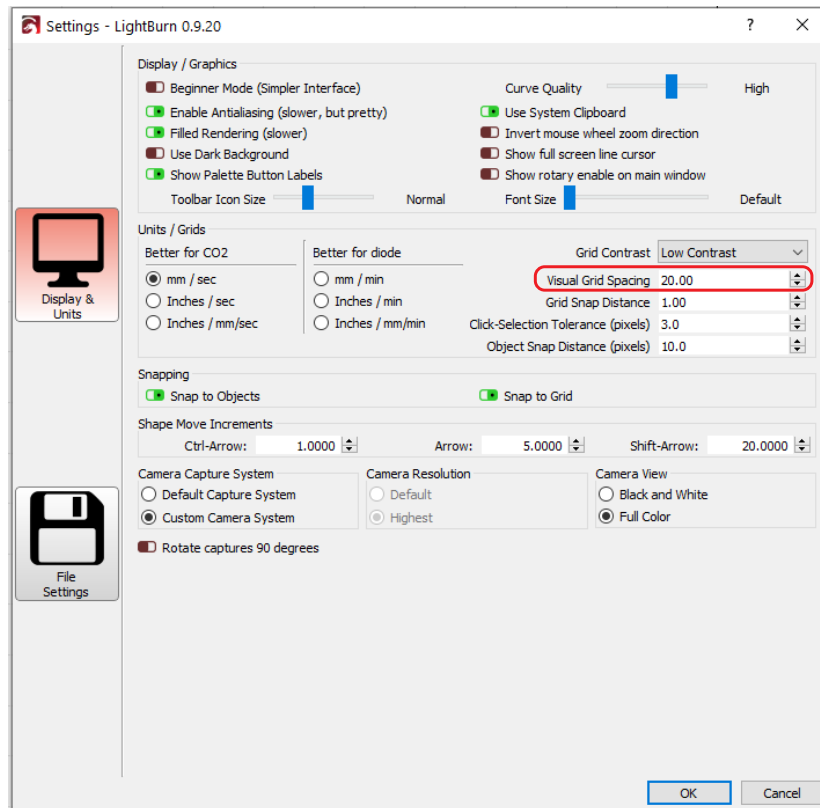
Settings - LightBurn 0.9.20
?
X

Display & Units

File Settings

Display / Graphics
Beginner Mode (Simpler Interface)
Enable Antialiasing (slower, but pretty)
Filled Rendering (slower)
Use Dark Background
Show Palette Button Labels
Toolbar Icon Size
Normal
Curve Quality
High
Use System Clipboard
Invert mouse wheel zoom direction
Show full screen line cursor
Show rotary enable on main window
Font Size
Default

Units / Grids
Better for CO2
mm / sec
Inches / sec
Inches / mm/sec
Better for diode
mm / min
Inches / min
Inches / mm/min
Grid Contrast
Low Contrast
Visual Grid Spacing
20.00
Grid Snap Distance
1.00
Click-Selection Tolerance (pixels)
3.0
Object Snap Distance (pixels)
10.0

Snapping
Snap to Objects
Snap to Grid

Shape Move Increments
Ctrl-Arrow:
1.0000
Arrow:
5.0000
Shift-Arrow:
20.0000

Camera Capture System
Default Capture System
Custom Camera System
Camera Resolution
Default
Highest
Camera View
Black and White
Full Color

Rotate captures 90 degrees

OK
Cancel